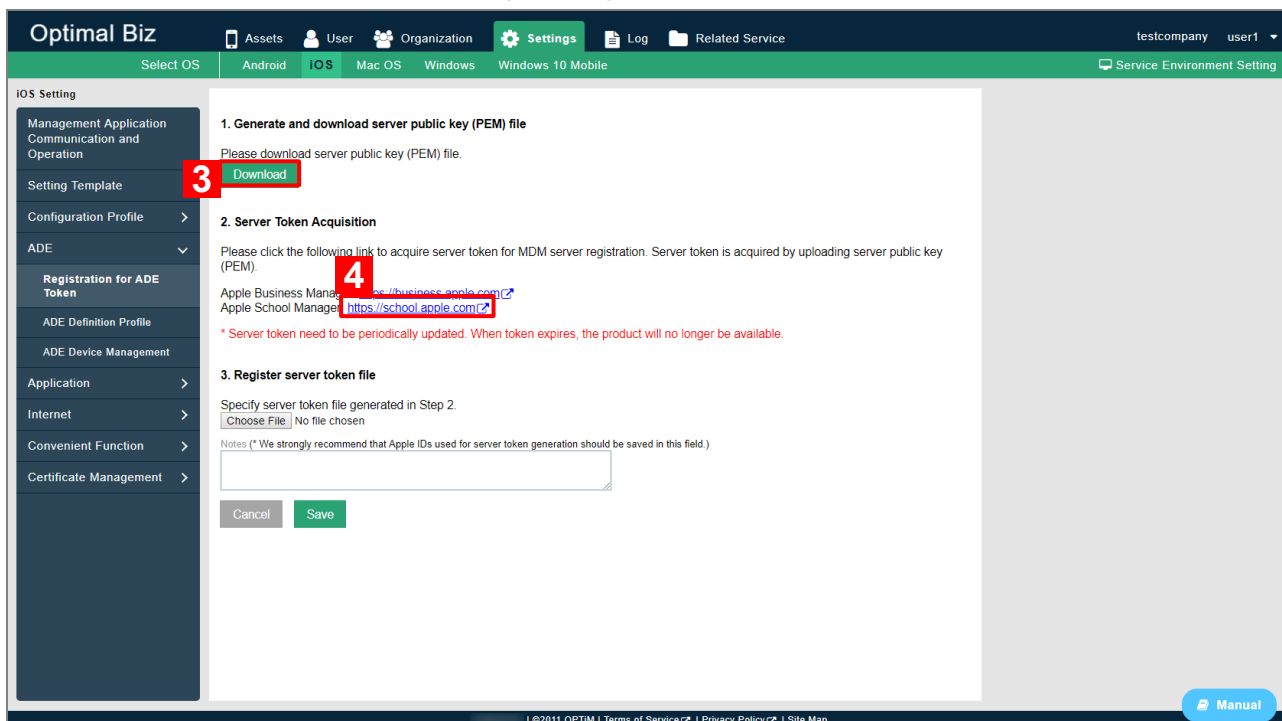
Optimal Biz
Assets User Organization Settings Log Related Service
testcompany user1

Select OS
Android iOS Mac OS Windows Windows 10 Mobile
Service Environment Setting

iOS Setting

Management Application Communication and Operation
Setting Template
Configuration Profile
ADE
Registration for ADE Token
ADE Definition Profile
ADE Device Management
Application
Internet
Convenient Function
Certificate Management

1. Generate and download server public key (PEM) file

Please download server public key (PEM) file.

3

Download

2. Server Token Acquisition

Please click the following link to acquire server token for MDM server registration. Server token is acquired by uploading server public key (PEM).

4

Apple Business Manag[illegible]ttps://business.apple.com
Apple School Manager https://school.apple.com

* Server token need to be periodically updated. When token expires, the product will no longer be available.

3. Register server token file

Specify server token file generated in Step 2.
Choose File No file chosen
Notes (* We strongly recommend that Apple IDs used for server token generation should be saved in this field.)

Cancel Save

| ©2011 OPTiM | Terms of Service | Privacy Policy | Site Map

Manual